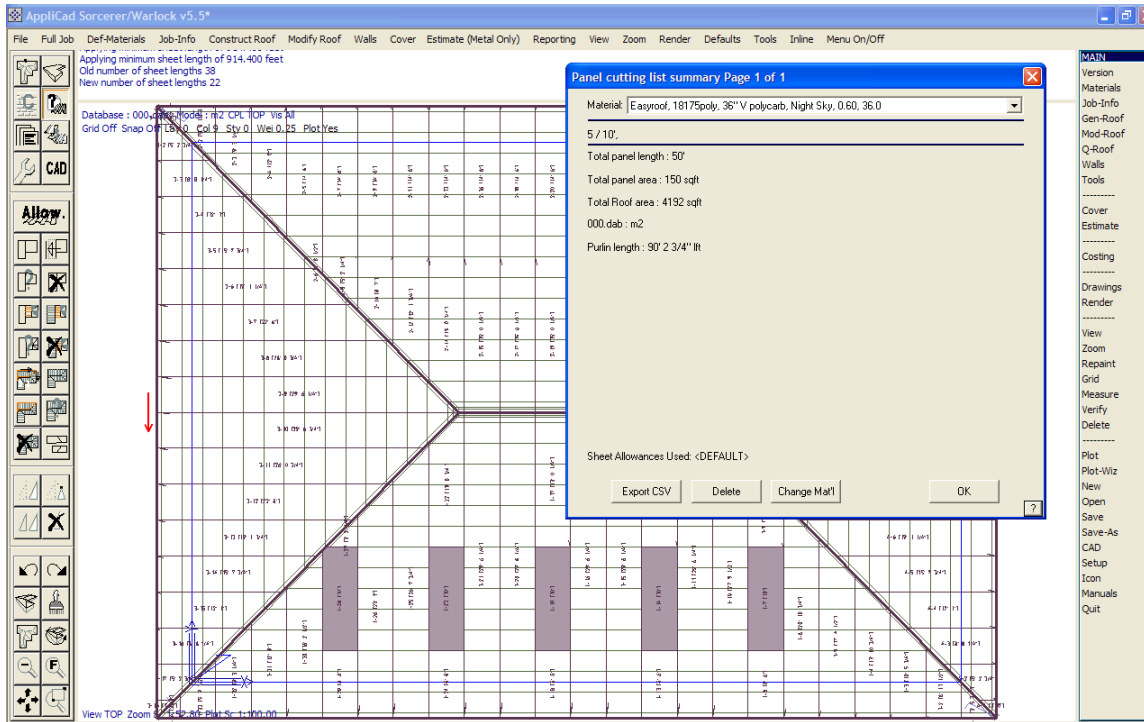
AppliCad Sorcerer/Warlock v5.5*

File Full Job Def-Materials Job-Info Construct Roof Modify Roof Walls Cover Estimate (Metal Only) Reporting View Zoom Render Defaults Tools Inline Menu On/Off

Applying minimum sheet length of 914.400 feet
Old number of sheet lengths 38
New number of sheet lengths 22

Database : 000.dab Model : m2 CPL TOP Vis All
Grid Off Snap Off Lay 0 Col 9 Sty 0 Wei 0.25 Plot Yes

CAD
Allow.

Panel cutting list summary Page 1 of 1

Material: Easyroof, 18175poly, 36'' V polycarb, Night Sky, 0.60, 36.0

5 / 10',

Total panel length : 50'

Total panel area : 150 sqft

Total Roof area : 4192 sqft

000.dab : m2

Purlin length : 90' 2 3/4'' lft

Sheet Allowances Used: <DEFAULT>

Export CSV Delete Change Mat'l OK

?

MAIN
Version
Materials
Job-Info
Gen-Roof
Mod-Roof
Q-Roof
Walls
Tools
---------
Cover
Estimate
---------
Costing
---------
Drawings
Render
---------
View
Zoom
Repaint
Grid
Measure
Verify
Delete
---------
Plot
Plot-Wiz
New
Open
Save
Save-As
CAD
Setup
Icon
Manuals
Quit

View TOP Zoom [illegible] Plot Sc 1:100.00